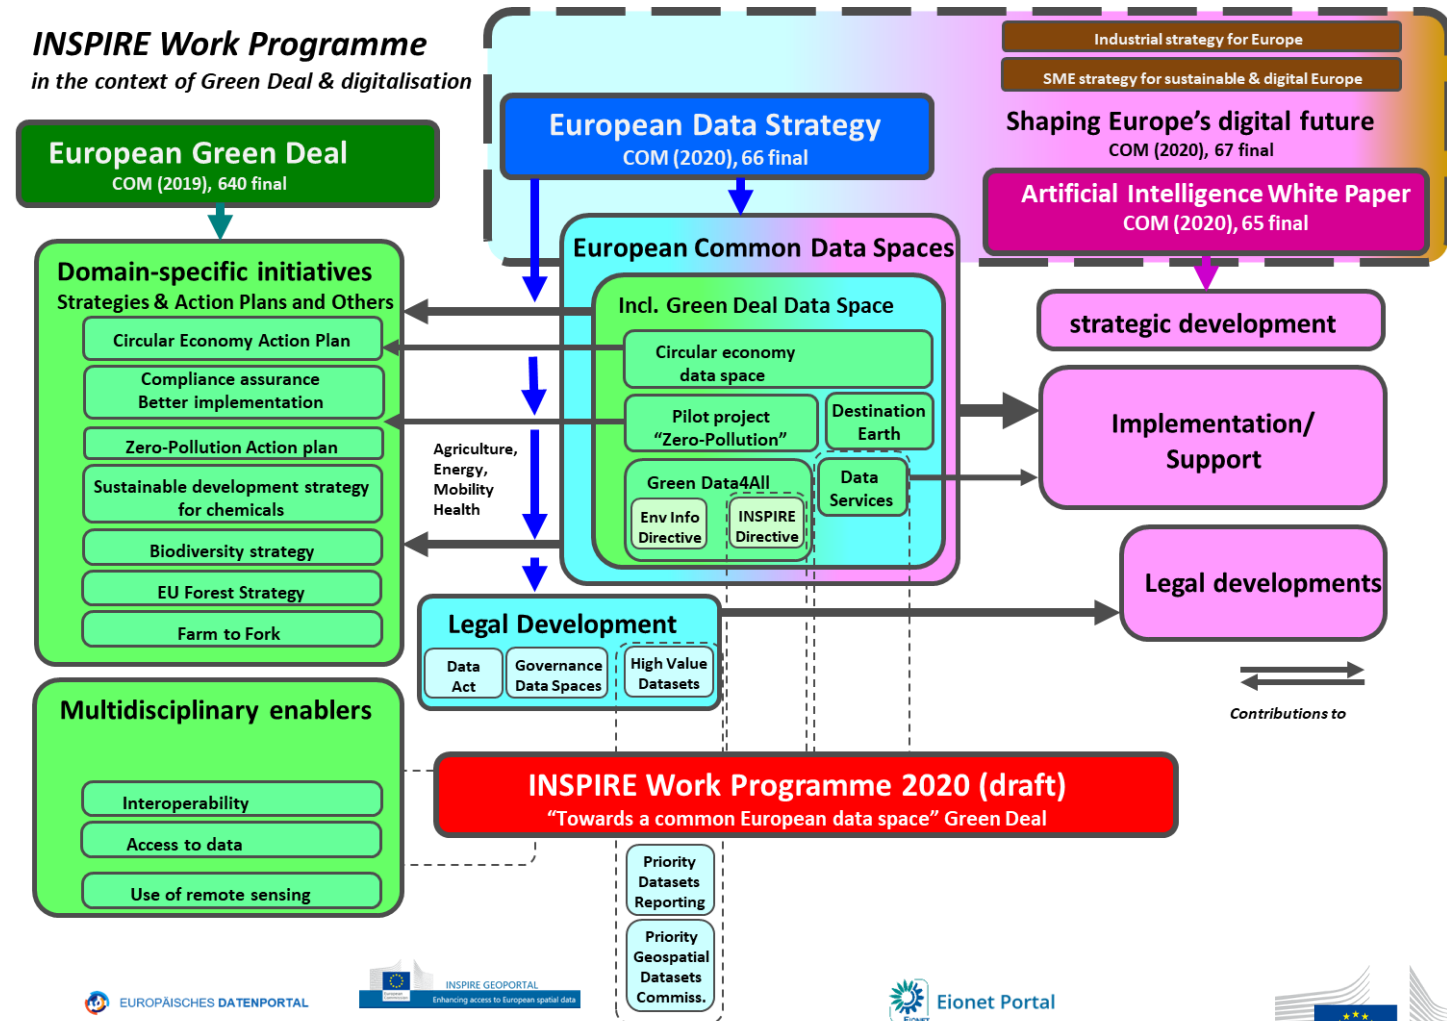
INSPIRE Work Programme
in the context of Green Deal & digitalisation

European Green Deal
COM (2019), 640 final

Industrial strategy for Europe
SME strategy for sustainable & digital Europe

European Data Strategy
COM (2020), 66 final

Shaping Europe's digital future
COM (2020), 67 final

Artificial Intelligence White Paper
COM (2020), 65 final

Domain-specific initiatives
Strategies & Action Plans and Others

Circular Economy Action Plan
Compliance assurance
Better implementation
Zero-Pollution Action plan
Sustainable development strategy for chemicals
Biodiversity strategy
EU Forest Strategy
Farm to Fork

European Common Data Spaces
Incl. Green Deal Data Space
Circular economy data space
Pilot project "Zero-Pollution"
Destination Earth
Green Data4All
Env Info Directive
INSPIRE Directive
Data Services

Agriculture, Energy, Mobility Health

strategic development
Implementation/ Support
Legal developments

Legal Development
Data Act
Governance Data Spaces
High Value Datasets

Contributions to

Multidisciplinary enablers
Interoperability
Access to data
Use of remote sensing

INSPIRE Work Programme 2020 (draft)
"Towards a common European data space" Green Deal

Priority Datasets Reporting
Priority Geospatial Datasets Commiss.

EUROPÄISCHES DATENPORTAL
INSPIRE GEOPORTAL
Enhancing access to European spatial data
Eionet Portal